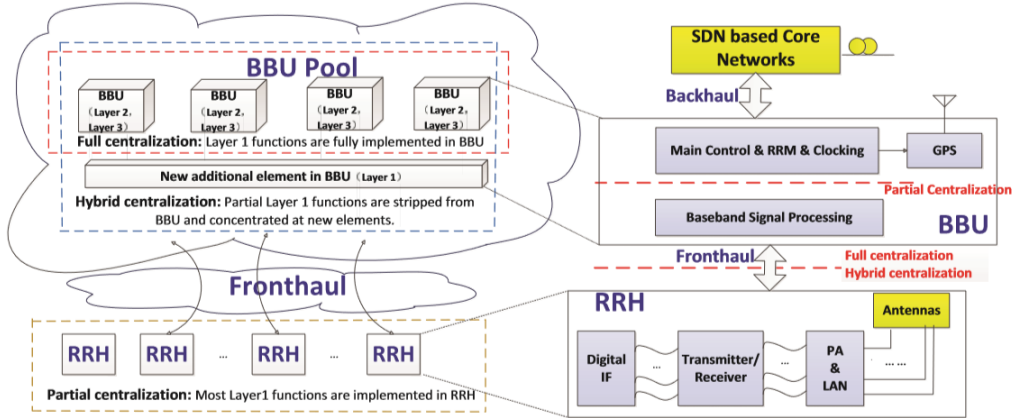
BBU Pool

BBU (Layer 2, Layer 3)

BBU (Layer 2, Layer 3)

BBU (Layer 2, Layer 3)

BBU (Layer 2, Layer 3)

Full centralization: Layer 1 functions are fully implemented in BBU

New additional element in BBU (Layer 1)

Hybrid centralization: Partial Layer 1 functions are stripped from BBU and concentrated at new elements.

Fronthaul

RRH RRH ... RRH ... RRH

Partial centralization: Most Layer1 functions are implemented in RRH

SDN based Core Networks

Backhaul

Main Control & RRM & Clocking

GPS

Partial Centralization

Baseband Signal Processing

BBU

Fronthaul

Full centralization

Hybrid centralization

RRH

Antennas

Digital IF

...

Transmitter/ Receiver

...

PA & LAN

... ...